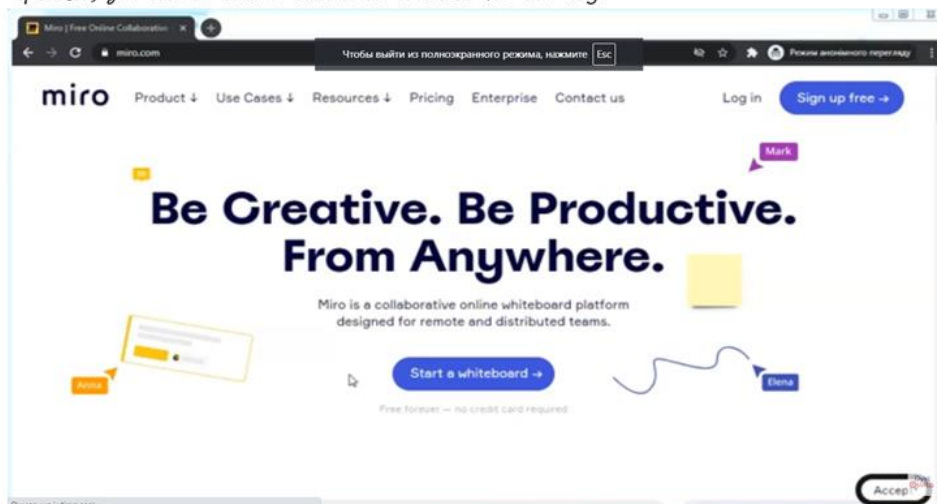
Miro | Free Online Collaboration ×

miro.com

Чтобы выйти из полноэкранного режима, нажмите Esc

Режим анонимного перегляду

miro Product ↓ Use Cases ↓ Resources ↓ Pricing Enterprise Contact us

Log in Sign up free →

Mark

Be Creative. Be Productive. From Anywhere.

Miro is a collaborative online whiteboard platform designed for remote and distributed teams.

Start a whiteboard →

Free forever — no credit card required

Anna

Elena

Accep